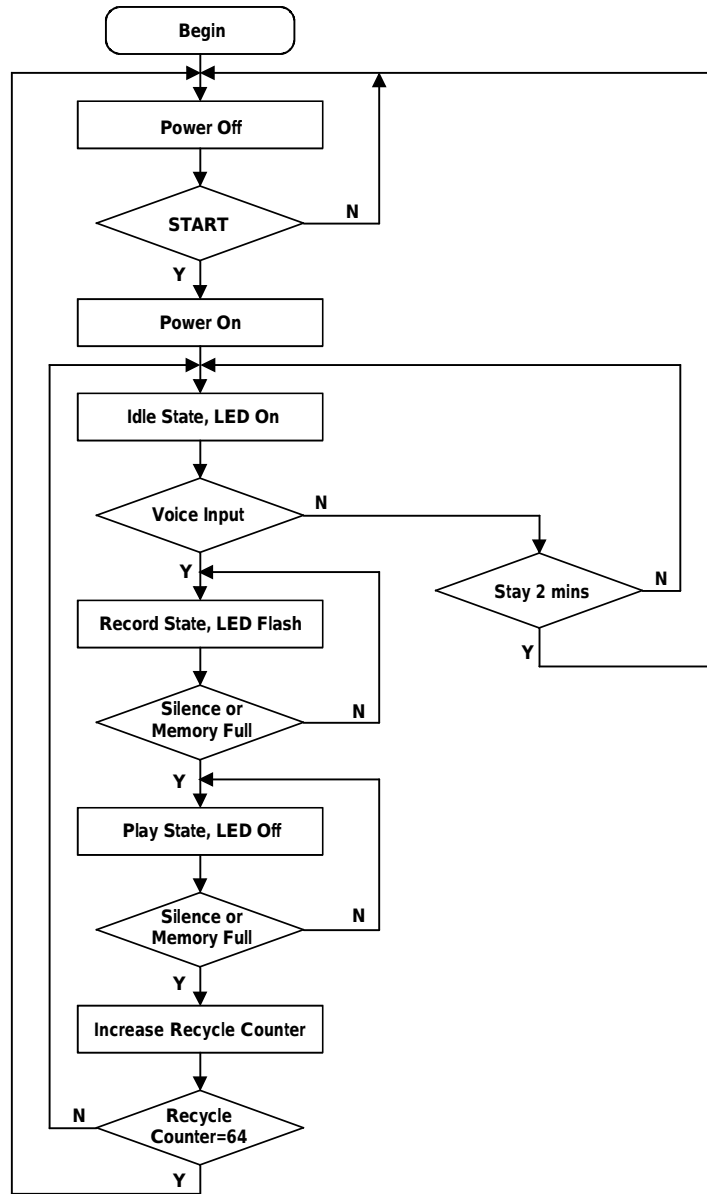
Begin

Power Off

START

N

Y

Power On

Idle State, LED On

Voice Input

N

Stay 2 mins

N

Y

Y

Record State, LED Flash

Silence or Memory Full

N

Y

Play State, LED Off

Silence or Memory Full

N

Y

Increase Recycle Counter

N

Recycle Counter=64

Y